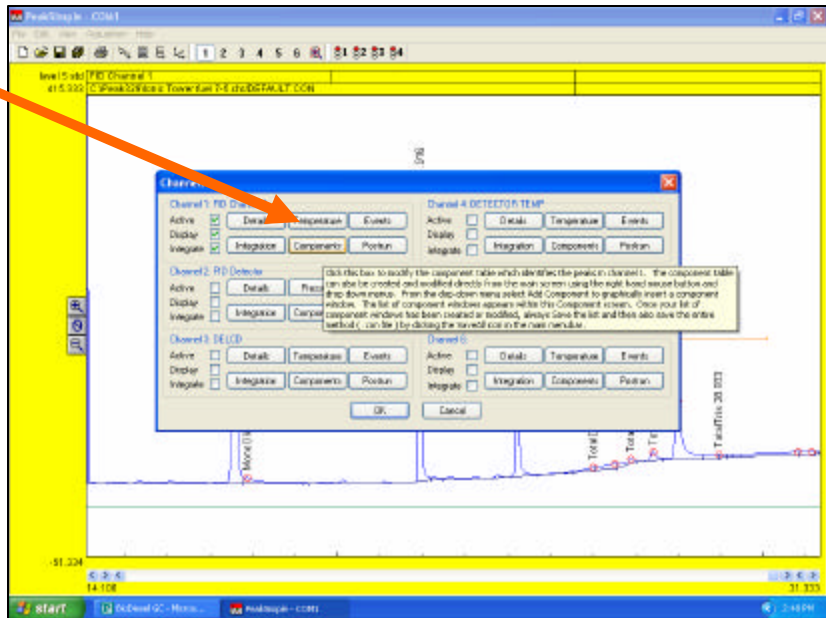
PeakSimple - COM1
File Edit View Acquisition Help
1 2 3 4 5 6 $1 $2 $3 $4
level 5 std FID Channel 1
415.333 C:\PeakSimple\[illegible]\DEFAULT.CON
Channel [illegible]
Channel 1: FID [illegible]
Active Details Temperature Events
Display
Integrate Integration Components Postrun
Channel 4: DETECTOR TEMP
Active Details Temperature Events
Display
Integrate Integration Components Postrun
Channel 2: FID Detector
Active Details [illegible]
Display
Integrate Integration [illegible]
Click this box to modify the component table which identifies the peaks in channel 1. The component table can also be created and modified directly from the main screen using the right hand mouse button and drop down menus. From the drop-down menu select Add Component to graphically insert a component window. The list of component windows appears within this Component screen. Once your list of component windows has been created or modified, always Save the list and then also save the entire Method (.con file) by clicking the Save icon in the main menubar.
Channel 3: DELCD
Active Details Temperature Events
Display
Integrate Integration Components Postrun
Channel 6:
Active Details Temperature Events
Display
Integrate Integration Components Postrun
OK Cancel
Mono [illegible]
Total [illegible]
Total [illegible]
Total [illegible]
Total/Tris 20.833
-51.334
14.108
31.333
start
DtDiesel GC - Micro...
PeakSimple - COM1
2:48 PM